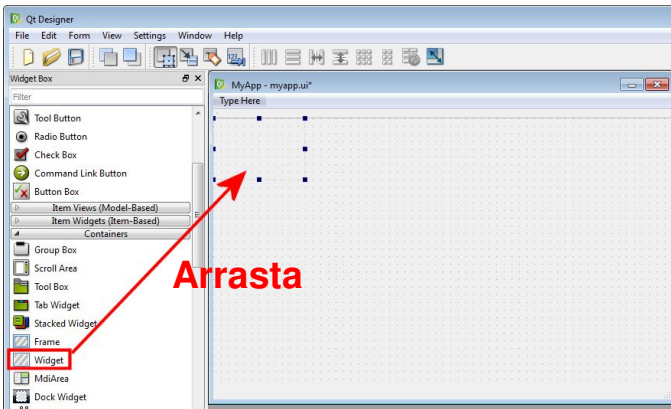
Qt Designer

File Edit Form View Settings Window Help

Widget Box

Filter

Tool Button
Radio Button
Check Box
Command Link Button
Button Box
Item Views (Model-Based)
Item Widgets (Item-Based)
Containers
Group Box
Scroll Area
Tool Box
Tab Widget
Stacked Widget
Frame
Widget
MdiArea
Dock Widget

MyApp - myapp.ui*

Type Here

Arrasta